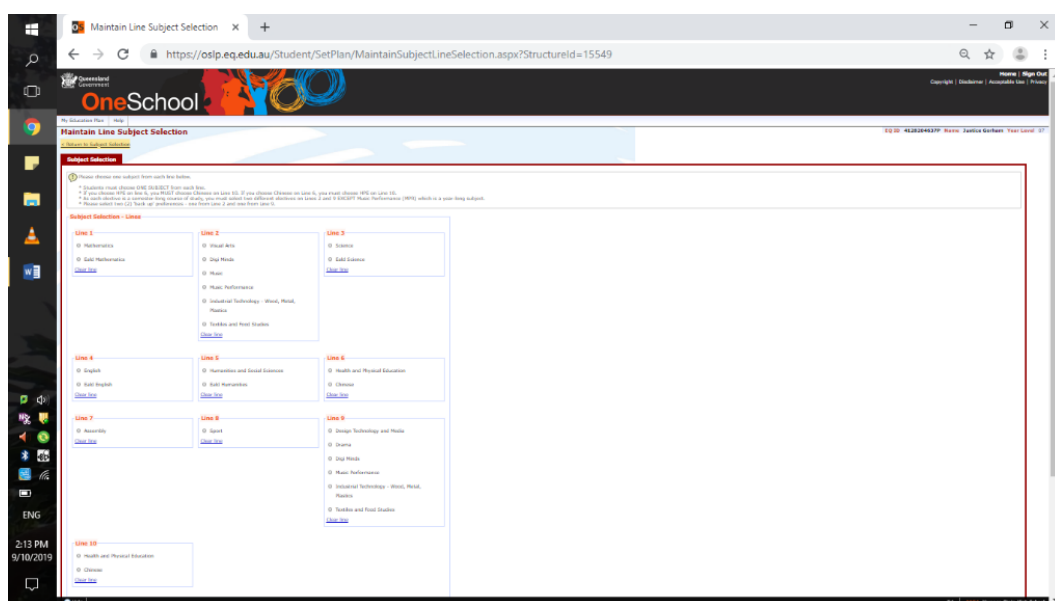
Maintain Line Subject Selection ×

https://oslp.eq.edu.au/Student/SetPlan/MaintainSubjectLineSelection.aspx?StructureId=15549

Queensland Government

OneSchool

Home | Sign Out
Copyright | Disclaimer | Acceptable Use | Privacy

My Education Plan | Help

Maintain Line Subject Selection

EQ ID 4528264637P Name Justice Gerbert Year Level 07

< Return to Subject Selection

Subject Selection

Please choose one subject from each line below.
* Students must choose ONE SUBJECT from each line.
* If you choose HPE on line 6, you MUST choose Chinese on Line 10. If you choose Chinese on Line 6, you must choose HPE on Line 10.
* As each elective is a semester long course of study, you must select two different electives on Lines 2 and 9 EXCEPT Music Performance (MPR) which is a year long subject.
* Please select two (2) 'back up' preferences - one from Line 2 and one from Line 9.

Subject Selection - Lines

Line 1
Mathematics
Extd Mathematics
Clear line

Line 2
Visual Arts
Digi Media
Music
Music Performance
Industrial Technology - Wood, Metal, Plastics
Textiles and Food Studies
Clear line

Line 3
Science
Extd Science
Clear line

Line 4
English
Extd English
Clear line

Line 5
Humanities and Social Sciences
Extd Humanities
Clear line

Line 6
Health and Physical Education
Chinese
Clear line

Line 7
Assembly
Clear line

Line 8
Sport
Clear line

Line 9
Design Technology and Media
Drama
Digi Media
Music Performance
Industrial Technology - Wood, Metal, Plastics
Textiles and Food Studies
Clear line

Line 10
Health and Physical Education
Chinese
Clear line

ENG
2:13 PM
9/10/2019